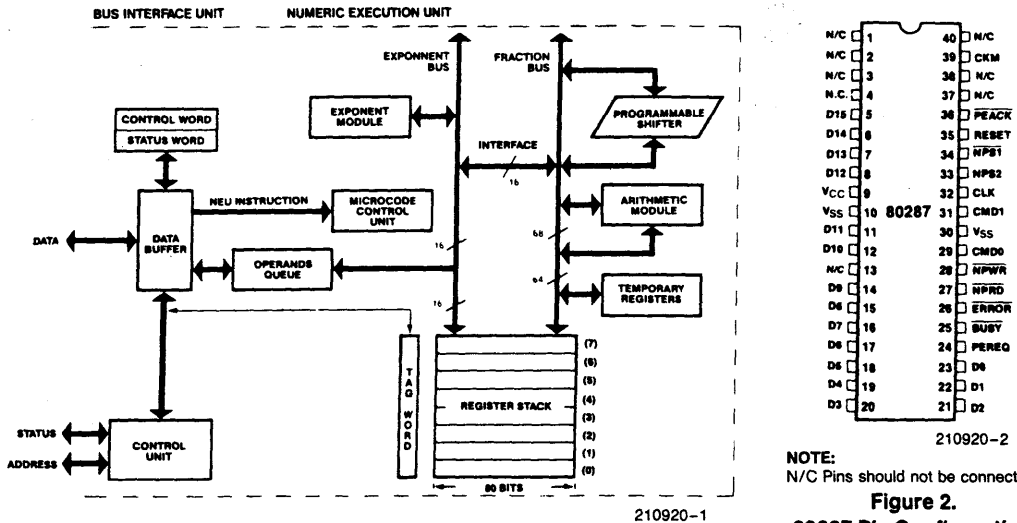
BUS INTERFACE UNIT NUMERIC EXECUTION UNIT

EXPONENT BUS

FRACTION BUS

CONTROL WORD

STATUS WORD

EXPONENT MODULE

PROGRAMMABLE SHIFTER

INTERFACE

16

NEU INSTRUCTION

MICROCODE CONTROL UNIT

ARITHMETIC MODULE

DATA

DATA BUFFER

16

68

OPERANDS QUEUE

64

TEMPORARY REGISTERS

16

TAG WORD

(7)
(6)
(5)
(4)
(3)
(2)
(1)
(0)

REGISTER STACK

STATUS

ADDRESS

CONTROL UNIT

80 BITS

210920-1

| | | | |
|---|---|---|---|
| N/C | 1 | 40 | N/C |
| N/C | 2 | 39 | CKM |
| N/C | 3 | 38 | N/C |
| N.C. | 4 | 37 | N/C |
| D15 | 5 | 36 | $\overline{PEACK}$ |
| D14 | 6 | 35 | RESET |
| D13 | 7 | 34 | $\overline{NPS1}$ |
| D12 | 8 | 33 | NPS2 |
| $V_{CC}$ | 9 | 32 | CLK |
| $V_{SS}$ | 10 | 31 | CMD1 |
| D11 | 11 | 30 | $V_{SS}$ |
| D10 | 12 | 29 | CMD0 |
| N/C | 13 | 28 | $\overline{NPWR}$ |
| D9 | 14 | 27 | $\overline{NPRD}$ |
| D8 | 15 | 26 | $\overline{ERROR}$ |
| D7 | 16 | 25 | $\overline{BUSY}$ |
| D6 | 17 | 24 | PEREQ |
| D5 | 18 | 23 | D0 |
| D4 | 19 | 22 | D1 |
| D3 | 20 | 21 | D2 |

80287

210920-2

NOTE:
N/C Pins should not be connect

Figure 2.